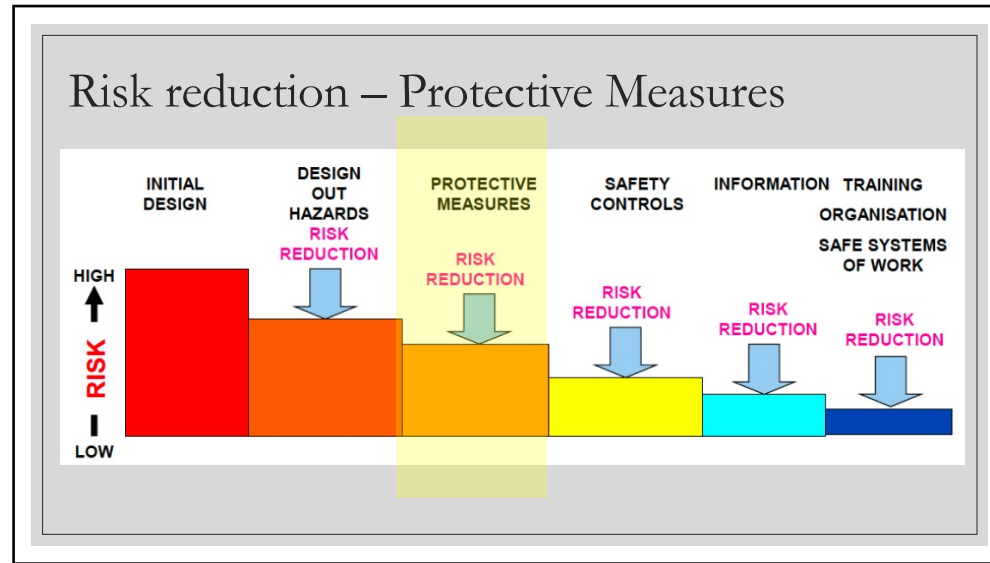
Risk reduction – Protective Measures

INITIAL DESIGN

DESIGN OUT HAZARDS

RISK REDUCTION

PROTECTIVE MEASURES

RISK REDUCTION

SAFETY CONTROLS

RISK REDUCTION

INFORMATION

RISK REDUCTION

TRAINING

ORGANISATION

SAFE SYSTEMS OF WORK

RISK REDUCTION

HIGH

RISK

LOW